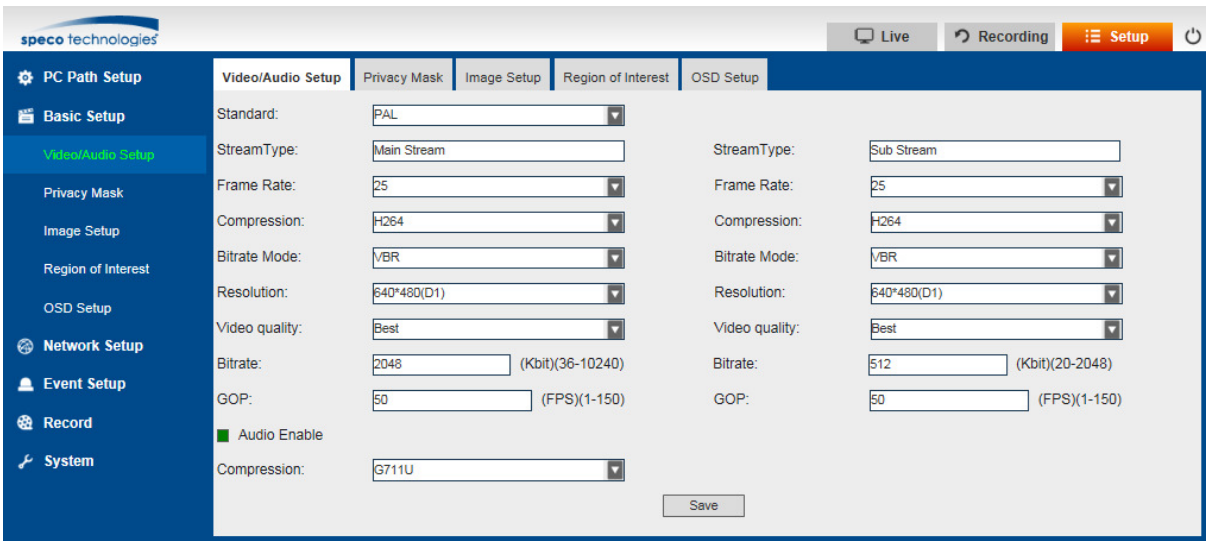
speco technologies

Live
Recording
Setup

PC Path Setup
Basic Setup
Video/Audio Setup
Privacy Mask
Image Setup
Region of Interest
OSD Setup
Network Setup
Event Setup
Record
System

Video/Audio Setup
Privacy Mask
Image Setup
Region of Interest
OSD Setup

Standard: PAL

StreamType: Main Stream
Frame Rate: 25
Compression: H264
Bitrate Mode: VBR
Resolution: 640*480(D1)
Video quality: Best
Bitrate: 2048 (Kbit)(36-10240)
GOP: 50 (FPS)(1-150)

StreamType: Sub Stream
Frame Rate: 25
Compression: H264
Bitrate Mode: VBR
Resolution: 640*480(D1)
Video quality: Best
Bitrate: 512 (Kbit)(20-2048)
GOP: 50 (FPS)(1-150)

Audio Enable
Compression: G711U

Save